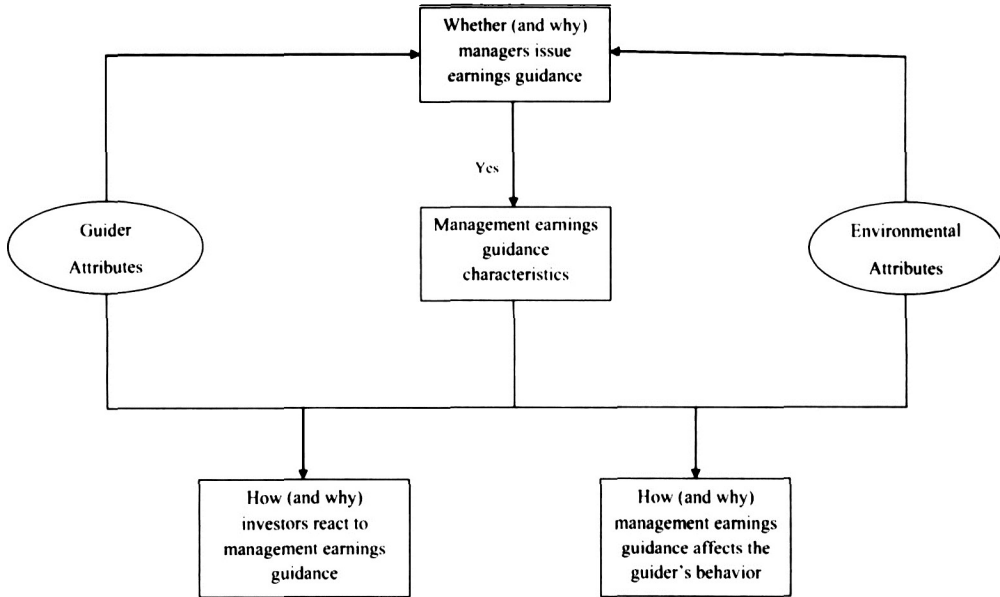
Whether (and why) managers issue earnings guidance

Yes

Guider Attributes

Management earnings guidance characteristics

Environmental Attributes

How (and why) investors react to management earnings guidance

How (and why) management earnings guidance affects the guider's behavior